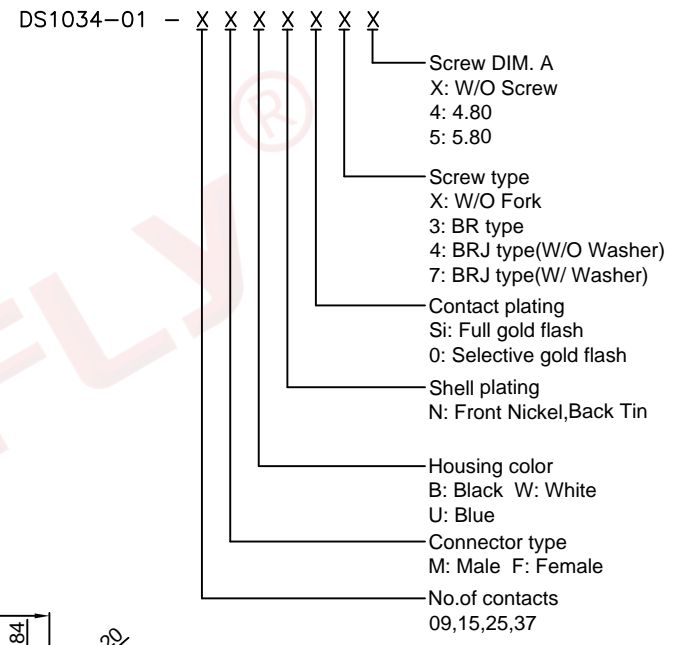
DS1034-01 – X X X X X X X

Screw DIM. A
X: W/O Screw
4: 4.80
5: 5.80

Screw type
X: W/O Fork
3: BR type
4: BRJ type(W/O Washer)
7: BRJ type(W/ Washer)

Contact plating
Si: Full gold flash
0: Selective gold flash

Shell plating
N: Front Nickel,Back Tin

Housing color
B: Black W: White
U: Blue

Connector type
M: Male F: Female

No.of contacts
09,15,25,37

FLY®

84

20